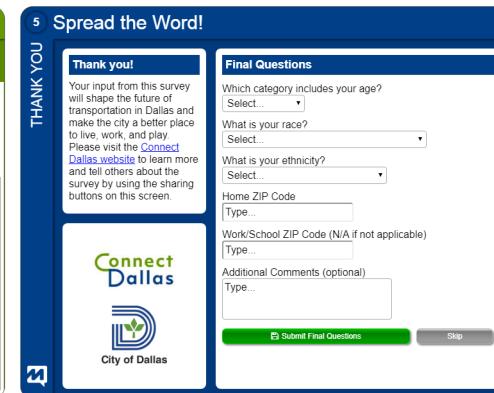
5 Spread the Word!

THANK YOU

Thank you!

Your input from this survey will shape the future of transportation in Dallas and make the city a better place to live, work, and play. Please visit the Connect Dallas website to learn more and tell others about the survey by using the sharing buttons on this screen.

Connect Dallas

City of Dallas

Final Questions

Which category includes your age?
Select...

What is your race?
Select...

What is your ethnicity?
Select...

Home ZIP Code
Type...

Work/School ZIP Code (N/A if not applicable)
Type...

Additional Comments (optional)
Type...

Submit Final Questions

Skip